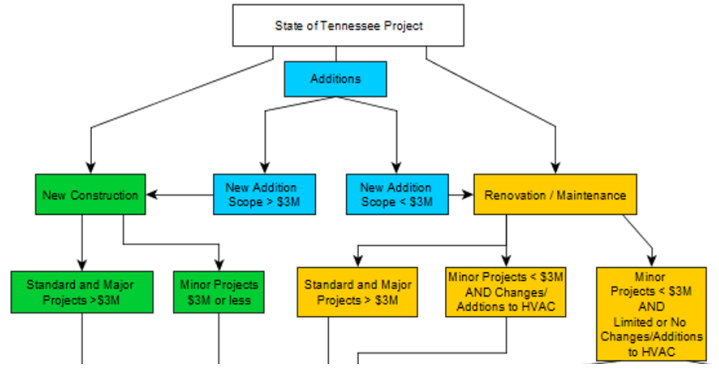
State of Tennessee Project

Additions

New Construction

New Addition Scope > \$3M

New Addition Scope < \$3M

Renovation / Maintenance

Standard and Major Projects >\$3M

Minor Projects \$3M or less

Standard and Major Projects > \$3M

Minor Projects < \$3M AND Changes/ Addtions to HVAC

Minor Projects < \$3M AND Limited or No Changes/Additions to HVAC